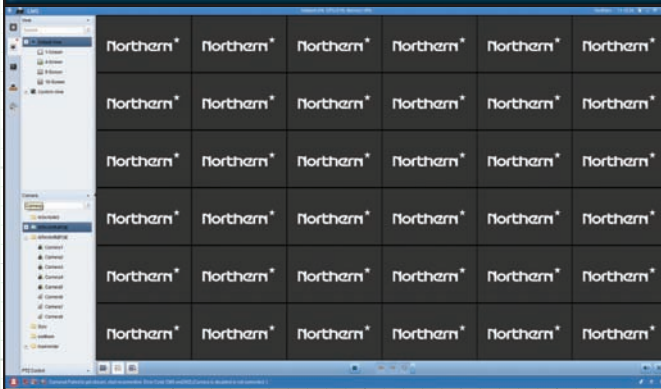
CMS

View

Default View
1-Screen
4-Screen
9-Screen
16-Screen
Custom View

Camera

Northern* Northern* Northern* Northern* Northern* Northern*

Northern* Northern* Northern* Northern* Northern* Northern*

Northern* Northern* Northern* Northern* Northern* Northern*

Northern* Northern* Northern* Northern* Northern* Northern*

Northern* Northern* Northern* Northern* Northern* Northern*

Northern* Northern* Northern* Northern* Northern* Northern*

Camera1
Camera2
Camera3
Camera4
Camera5
Camera6
Camera7
Camera8

PTZ Control

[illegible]